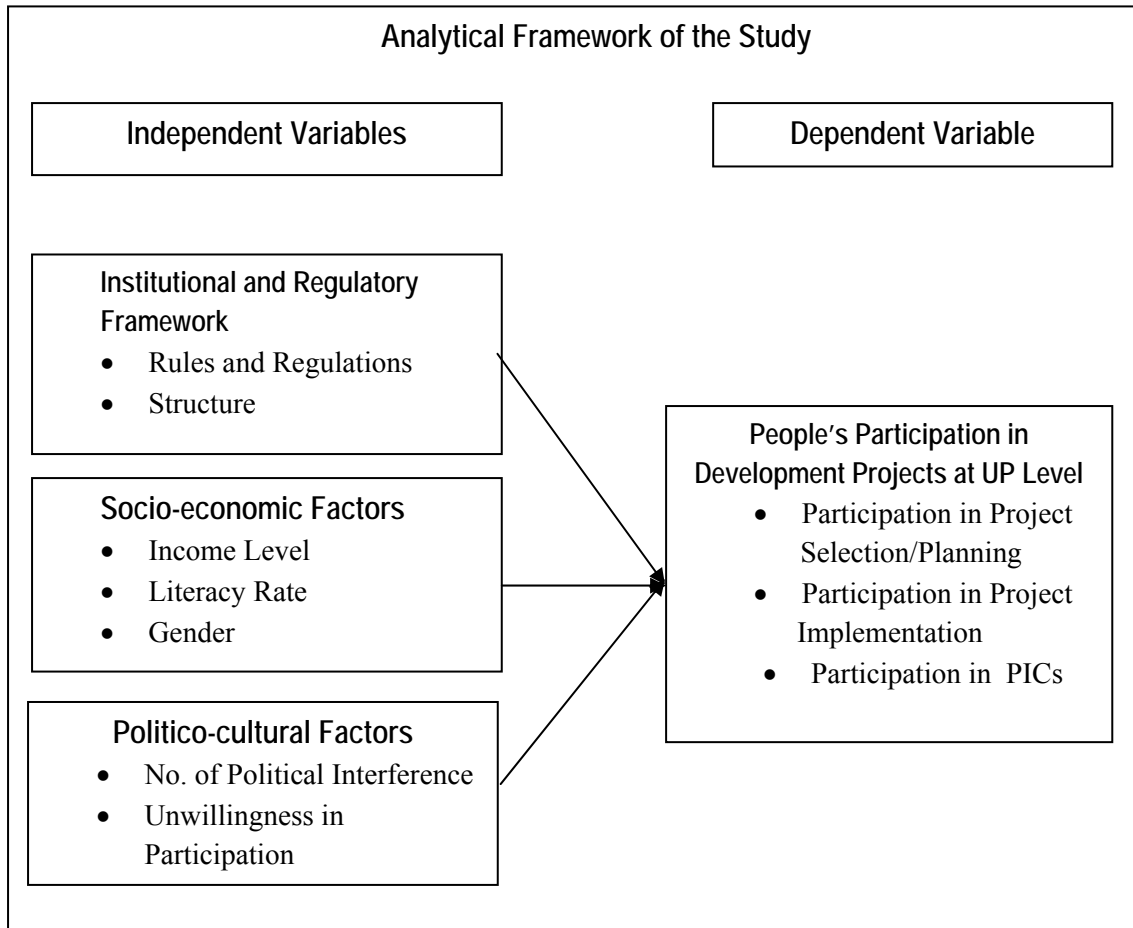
Analytical Framework of the Study

Independent Variables

Dependent Variable

Institutional and Regulatory Framework
- Rules and Regulations
- Structure

Socio-economic Factors
- Income Level
- Literacy Rate
- Gender

Politico-cultural Factors
- No. of Political Interference
- Unwillingness in Participation

People's Participation in Development Projects at UP Level
- Participation in Project Selection/Planning
- Participation in Project Implementation
- Participation in PICs